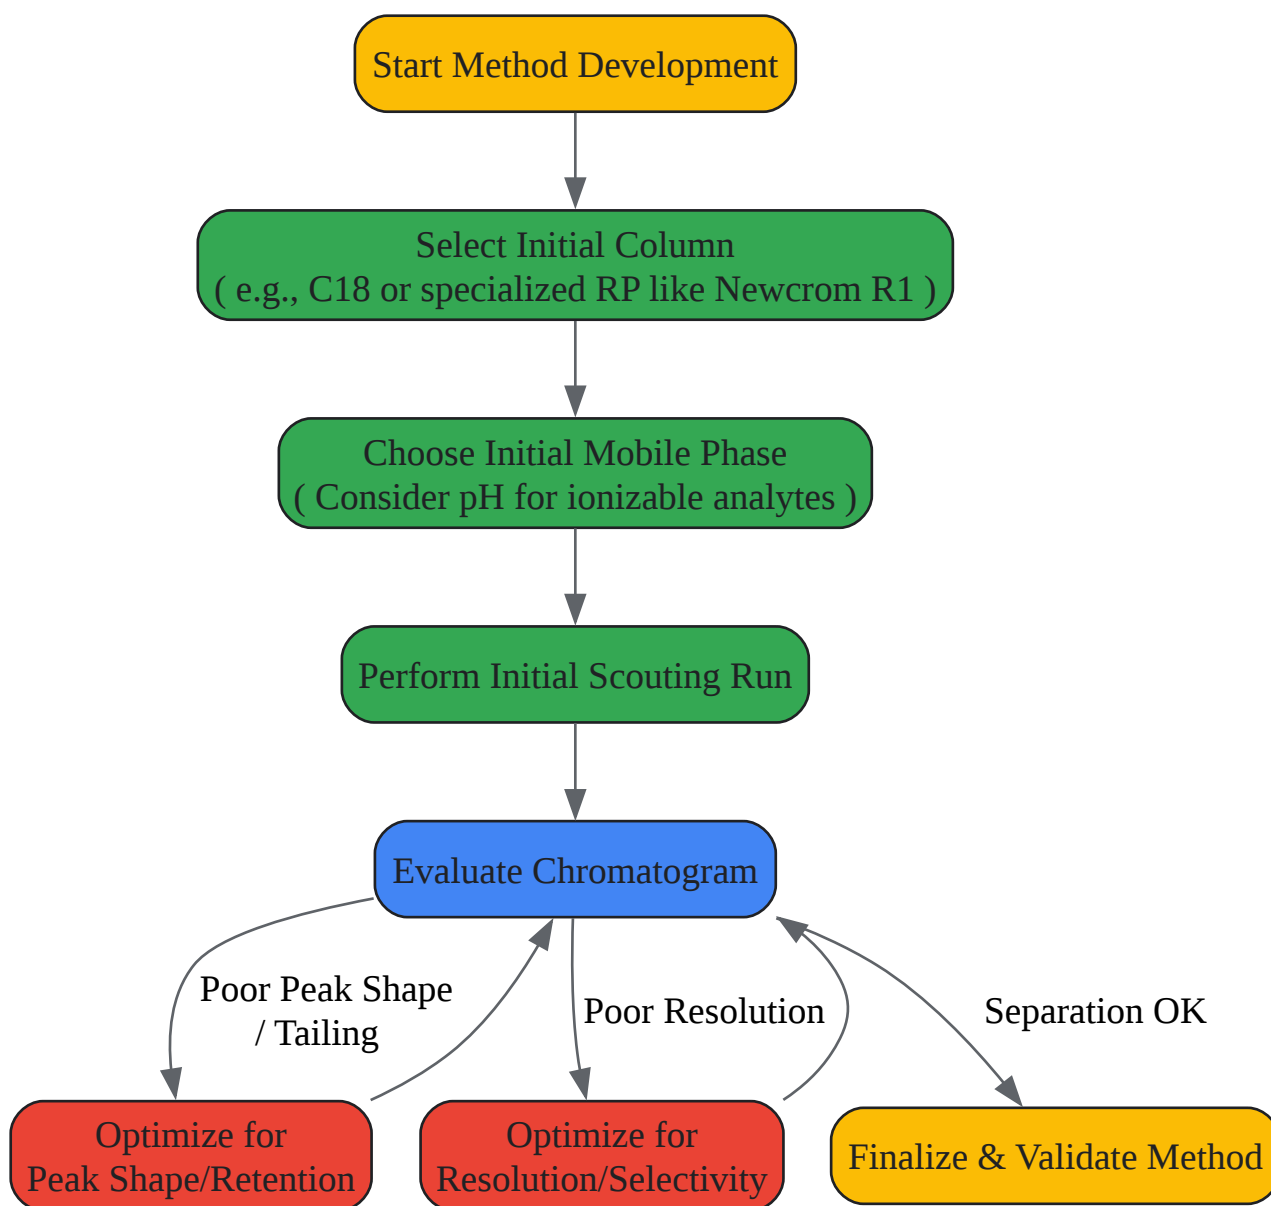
Start Method Development

Select Initial Column
( e.g., C18 or specialized RP like Newcrom R1 )

Choose Initial Mobile Phase
( Consider pH for ionizable analytes )

Perform Initial Scouting Run

Evaluate Chromatogram

Poor Peak Shape / Tailing

Poor Resolution

Separation OK

Optimize for Peak Shape/Retention

Optimize for Resolution/Selectivity

Finalize & Validate Method